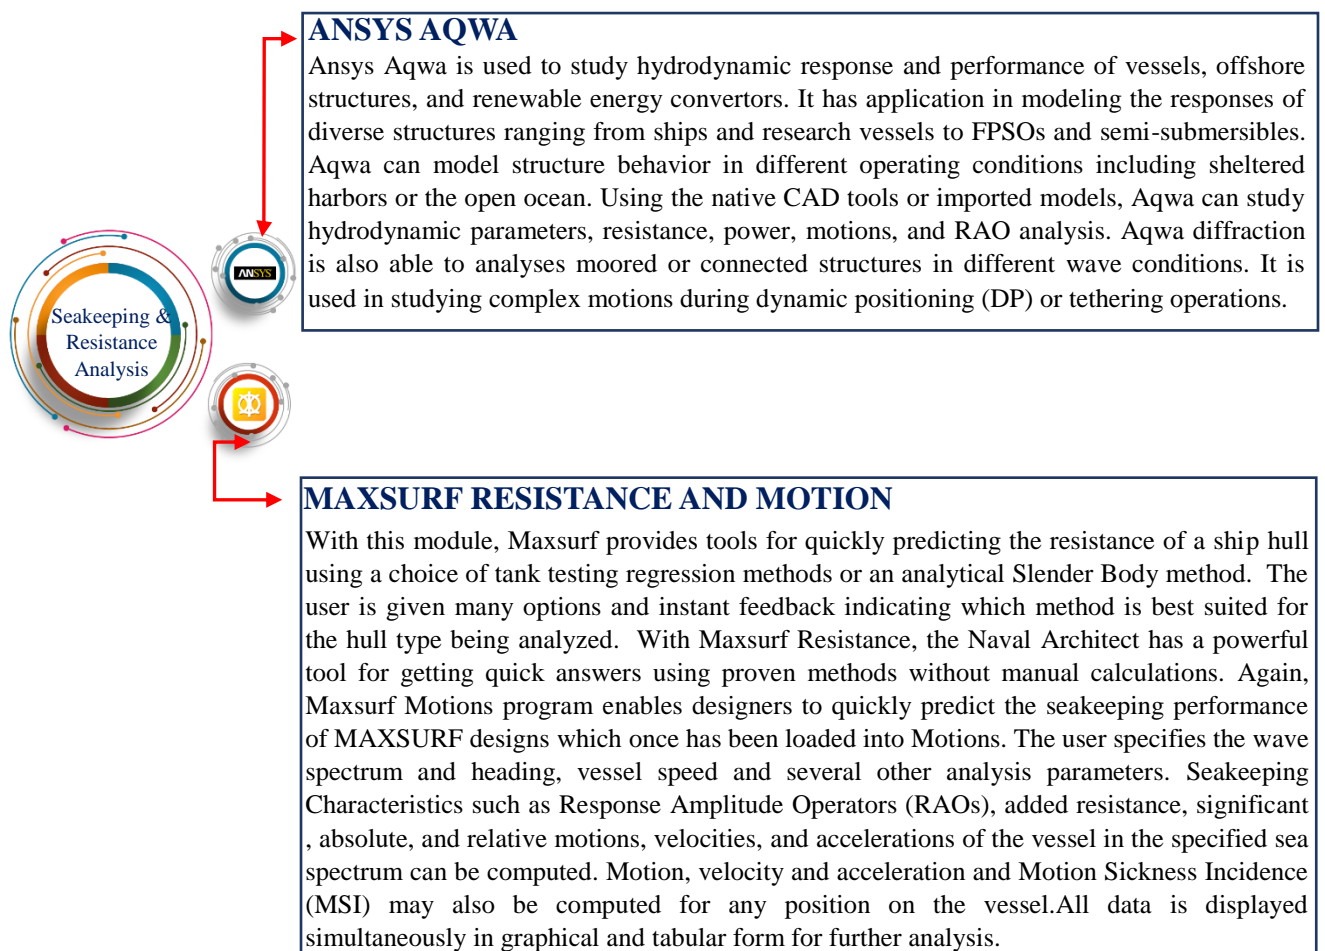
ANSYS AQWA

Ansys Aqwa is used to study hydrodynamic response and performance of vessels, offshore structures, and renewable energy convertors. It has application in modeling the responses of diverse structures ranging from ships and research vessels to FPSOs and semi-submersibles. Aqwa can model structure behavior in different operating conditions including sheltered harbors or the open ocean. Using the native CAD tools or imported models, Aqwa can study hydrodynamic parameters, resistance, power, motions, and RAO analysis. Aqwa diffraction is also able to analyses moored or connected structures in different wave conditions. It is used in studying complex motions during dynamic positioning (DP) or tethering operations.

ANSYS

Seakeeping & Resistance Analysis

MAXSURF RESISTANCE AND MOTION

With this module, Maxsurf provides tools for quickly predicting the resistance of a ship hull using a choice of tank testing regression methods or an analytical Slender Body method. The user is given many options and instant feedback indicating which method is best suited for the hull type being analyzed. With Maxsurf Resistance, the Naval Architect has a powerful tool for getting quick answers using proven methods without manual calculations. Again, Maxsurf Motions program enables designers to quickly predict the seakeeping performance of MAXSURF designs which once has been loaded into Motions. The user specifies the wave spectrum and heading, vessel speed and several other analysis parameters. Seakeeping Characteristics such as Response Amplitude Operators (RAOs), added resistance, significant , absolute, and relative motions, velocities, and accelerations of the vessel in the specified sea spectrum can be computed. Motion, velocity and acceleration and Motion Sickness Incidence (MSI) may also be computed for any position on the vessel.All data is displayed simultaneously in graphical and tabular form for further analysis.